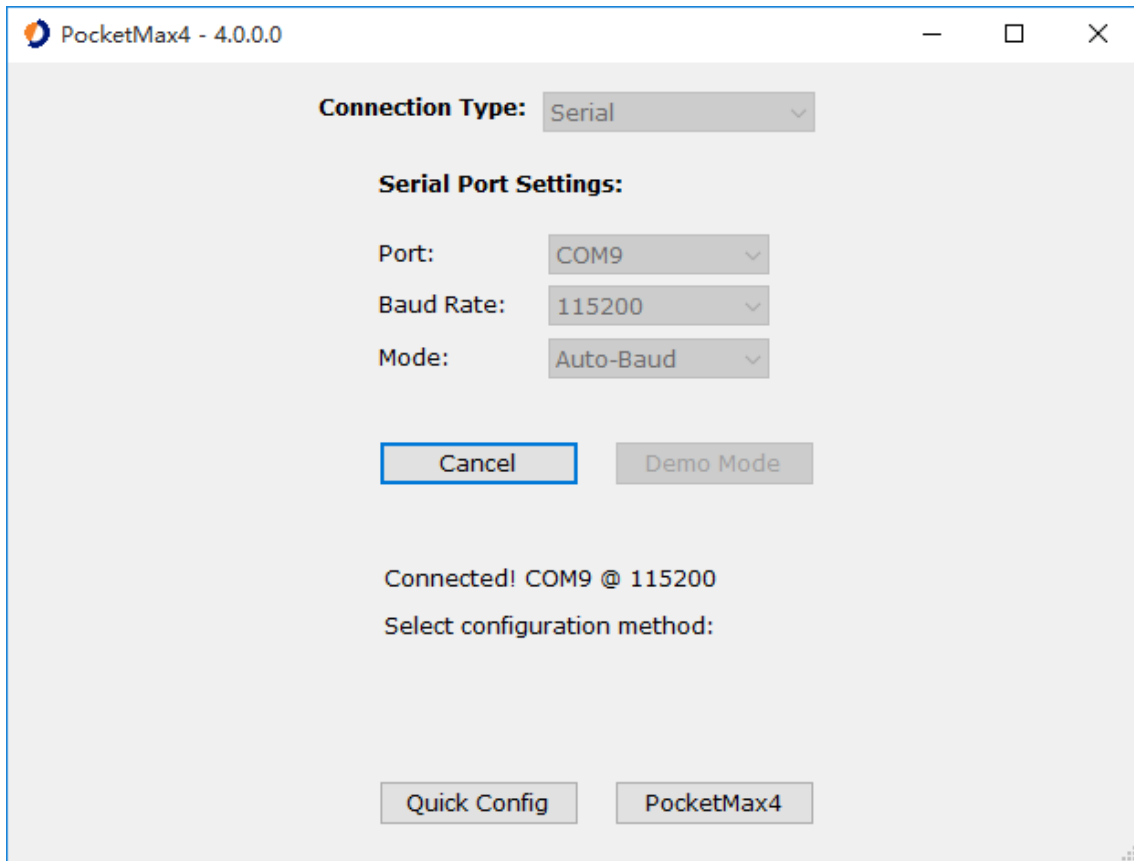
PocketMax4 - 4.0.0.0

Connection Type: Serial

Serial Port Settings:

Port: COM9

Baud Rate: 115200

Mode: Auto-Baud

Cancel

Demo Mode

Connected! COM9 @ 115200

Select configuration method:

Quick Config

PocketMax4